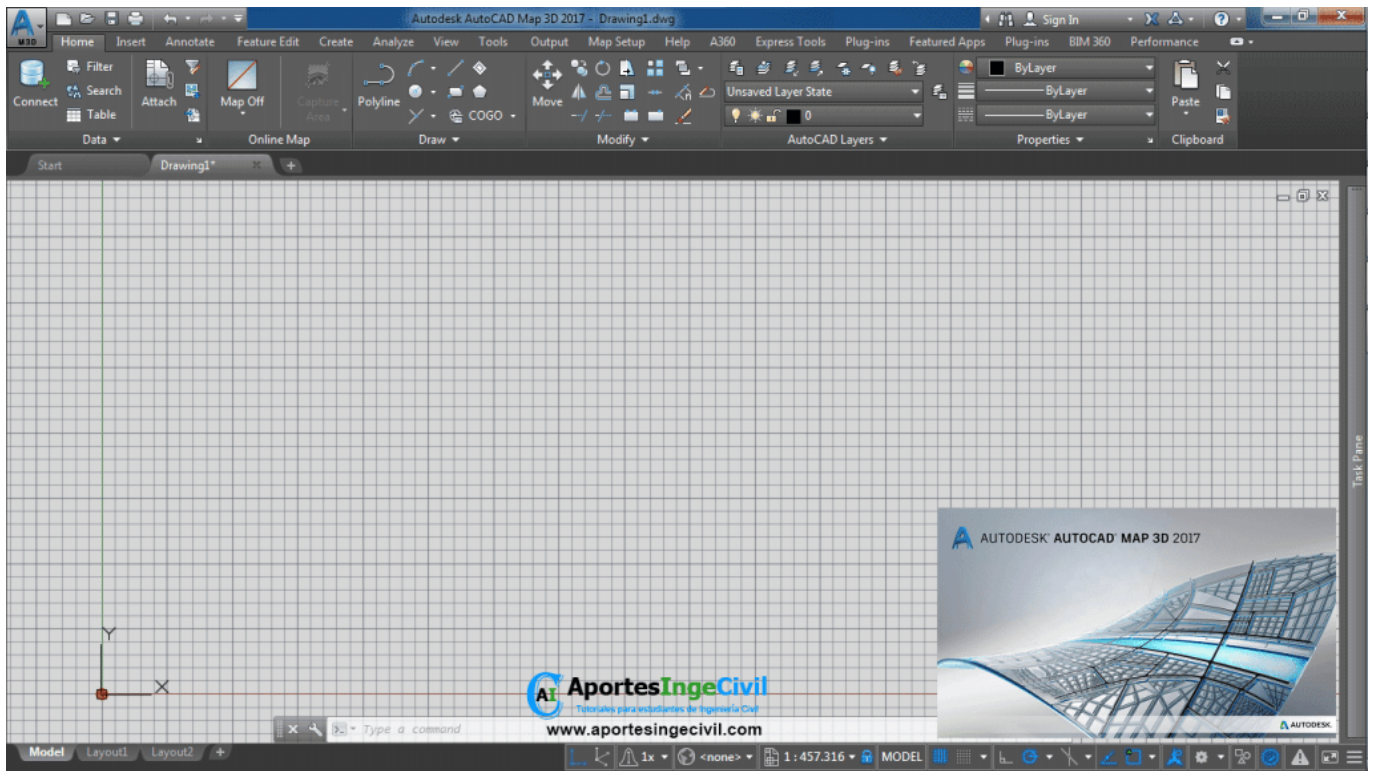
M3D

Autodesk AutoCAD Map 3D 2017 - Drawing1.dwg

Sign In

Home Insert Annotate Feature Edit Create Analyze View Tools Output Map Setup Help A360 Express Tools Plug-ins Featured Apps Plug-ins BIM 360 Performance

Connect Filter Search Table Data

Attach

Map Off Capture Area Online Map

Polyline COGO Draw

Move Modify

Unsaved Layer State 0 AutoCAD Layers

ByLayer ByLayer ByLayer Properties

Paste Clipboard

Start Drawing1*

Task Pane

Y X

AUTODESK® AUTOCAD® MAP 3D 2017

AUTODESK

AI AportesIngeCivil
Tutoriales para estudiantes de Ingeniería Civil
www.aportesingecivil.com

Type a command

Model Layout1 Layout2

1x <none> 1 : 457.316 MODEL